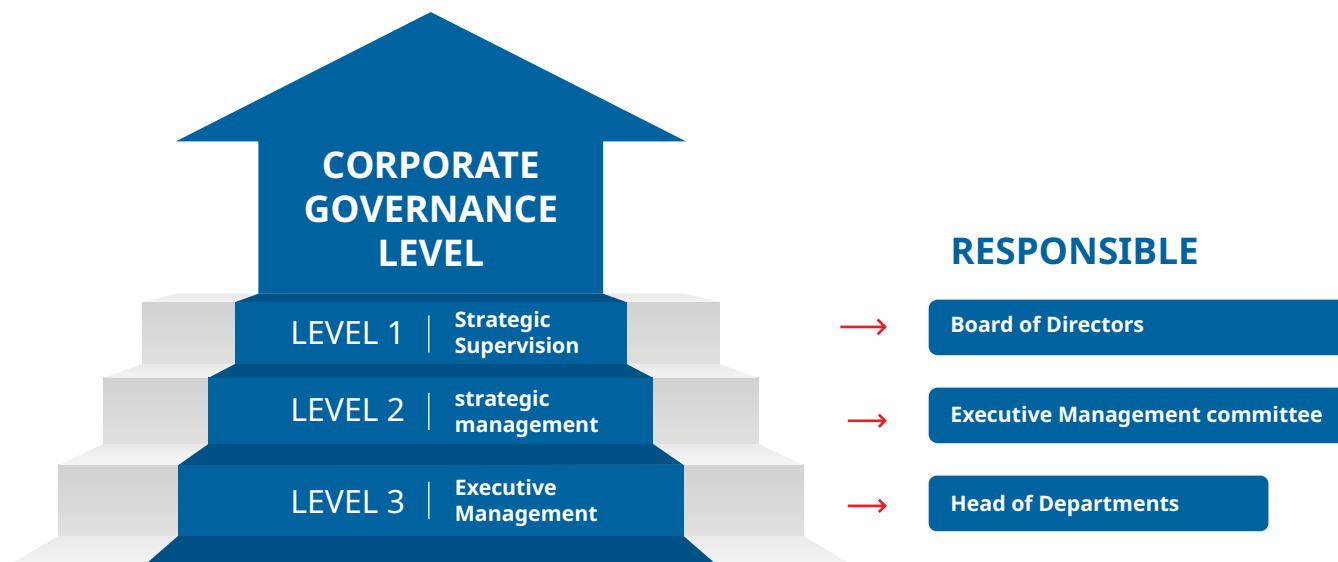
CORPORATE GOVERNANCE LEVEL

RESPONSIBLE

LEVEL 1 | Strategic Supervision

Board of Directors

LEVEL 2 | strategic management

Executive Management committee

LEVEL 3 | Executive Management

Head of Departments